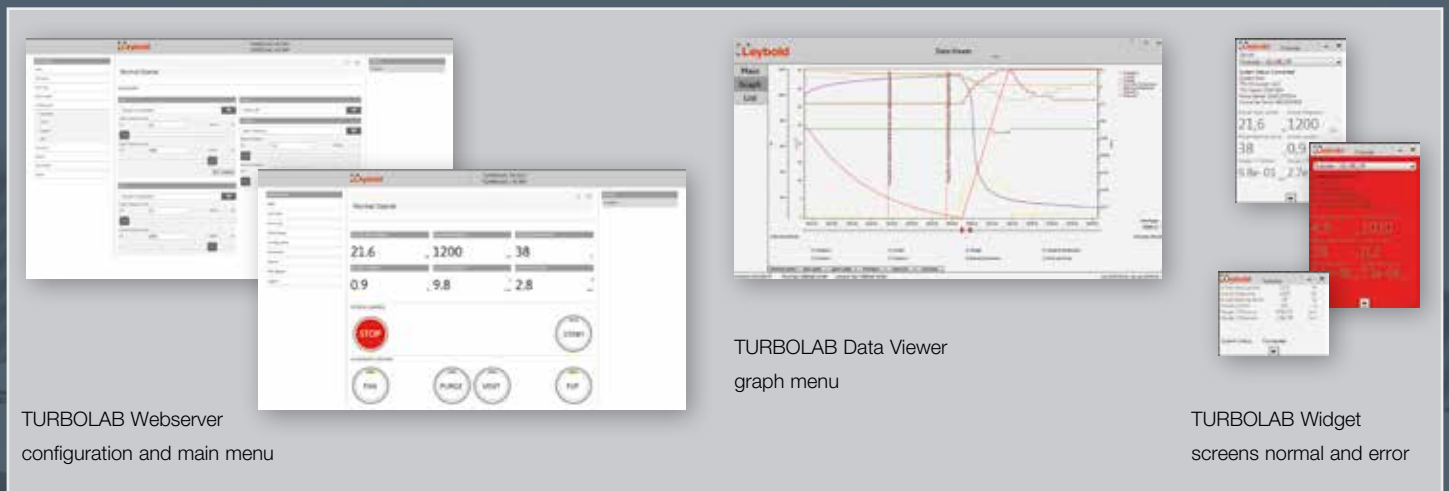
Leybold

Normal Operat

Leybold

Normal Operat

21.6

1200

38

0.9

9.8

2.8

STOP

START

FAN

PURGE

VENT

TVP

TURBOLAB Webserver configuration and main menu

Leybold

Data Viewer

Main

Graph

List

TURBOLAB Data Viewer graph menu

Leybold

21,6

1200

38

0,9

5,8e-01

2,7e

Leybold

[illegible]

TURBOLAB Widget screens normal and error